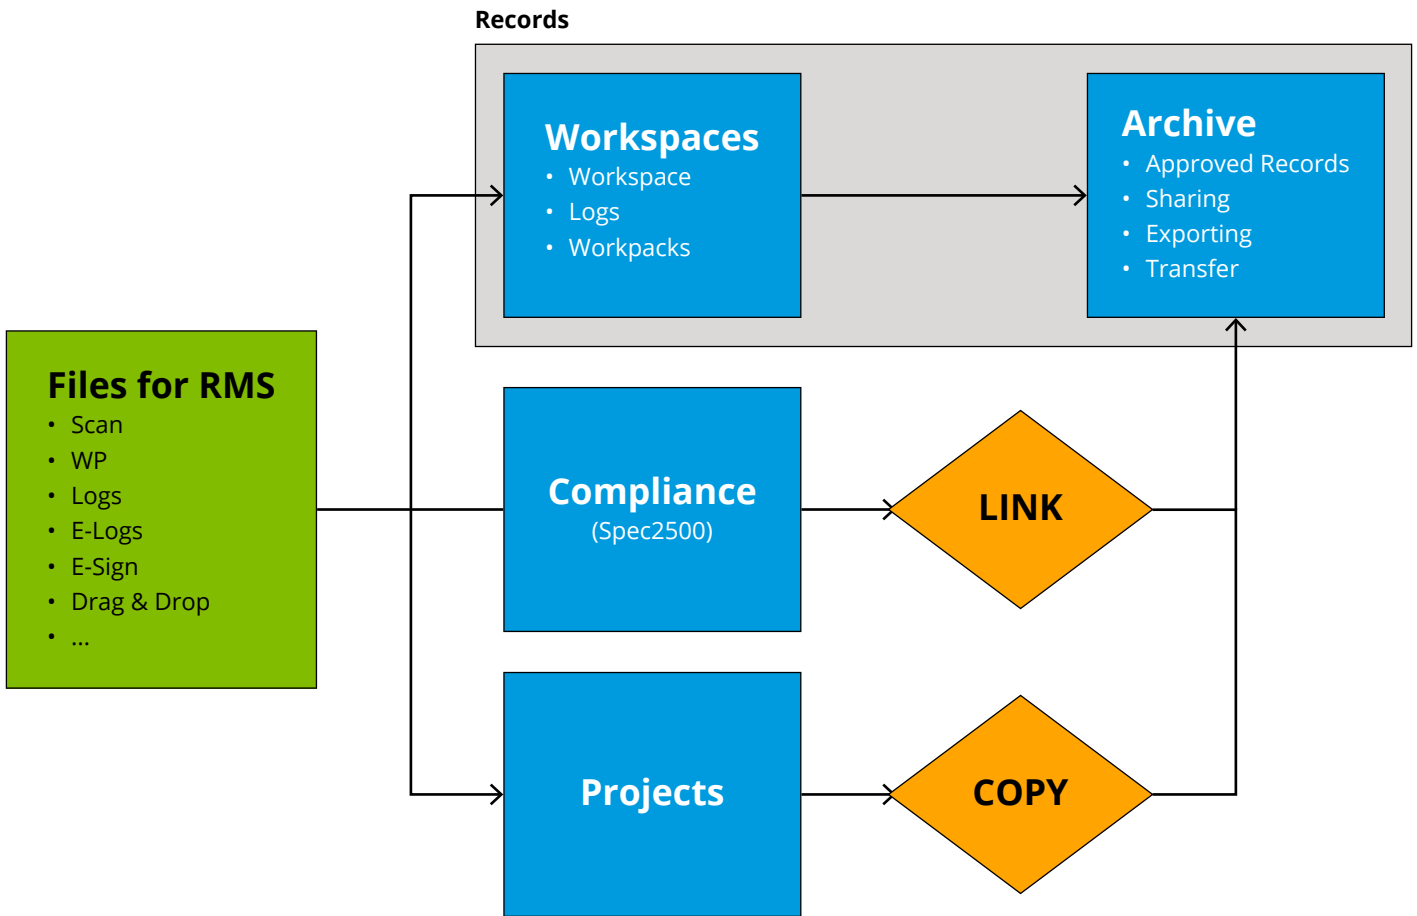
Records

Workspaces
- Workspace
- Logs
- Workpacks

Archive
- Approved Records
- Sharing
- Exporting
- Transfer

Files for RMS
- Scan
- WP
- Logs
- E-Logs
- E-Sign
- Drag & Drop
- ...

Compliance
(Spec2500)

LINK

Projects

COPY